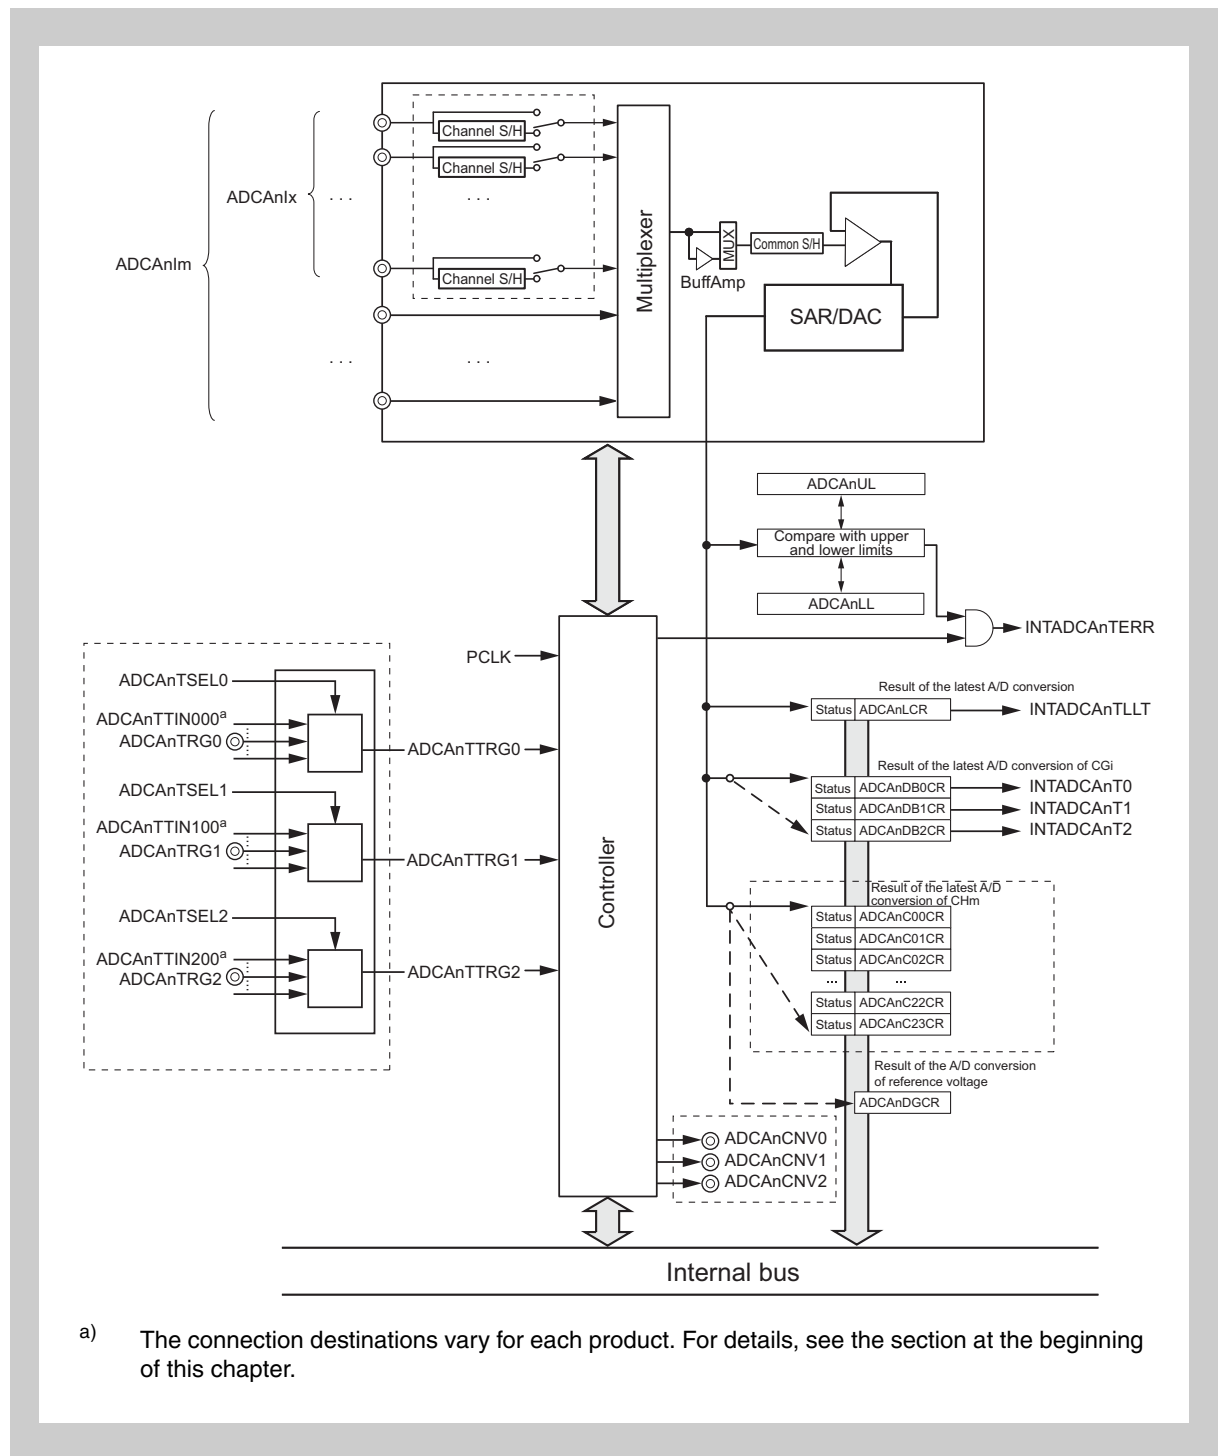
ADCAnIm

ADCAnIx

. . .

Channel S/H

Channel S/H

. . .

Channel S/H

. . .

. . .

Multiplexer

MUX

BuffAmp

Common S/H

SAR/DAC

ADCAnUL

Compare with upper and lower limits

ADCAnLL

INTADCAnTERR

PCLK

ADCAnTSEL0

ADCAnTTIN000$^a$

ADCAnTRG0

ADCAnTTRG0

ADCAnTSEL1

ADCAnTTIN100$^a$

ADCAnTRG1

ADCAnTTRG1

ADCAnTSEL2

ADCAnTTIN200$^a$

ADCAnTRG2

ADCAnTTRG2

Controller

Result of the latest A/D conversion

| Status | ADCAnLCR |
|---|---|

INTADCAnTLLT

Result of the latest A/D conversion of CGi

| Status | ADCAnDB0CR |
|---|---|
| Status | ADCAnDB1CR |
| Status | ADCAnDB2CR |

INTADCAnT0

INTADCAnT1

INTADCAnT2

Result of the latest A/D conversion of CHm

| Status | ADCAnC00CR |
|---|---|
| Status | ADCAnC01CR |
| Status | ADCAnC02CR |
| ... | ... |
| Status | ADCAnC22CR |
| Status | ADCAnC23CR |

Result of the A/D conversion of reference voltage

ADCAnDGCR

ADCAnCNV0

ADCAnCNV1

ADCAnCNV2

Internal bus

a) The connection destinations vary for each product. For details, see the section at the beginning of this chapter.